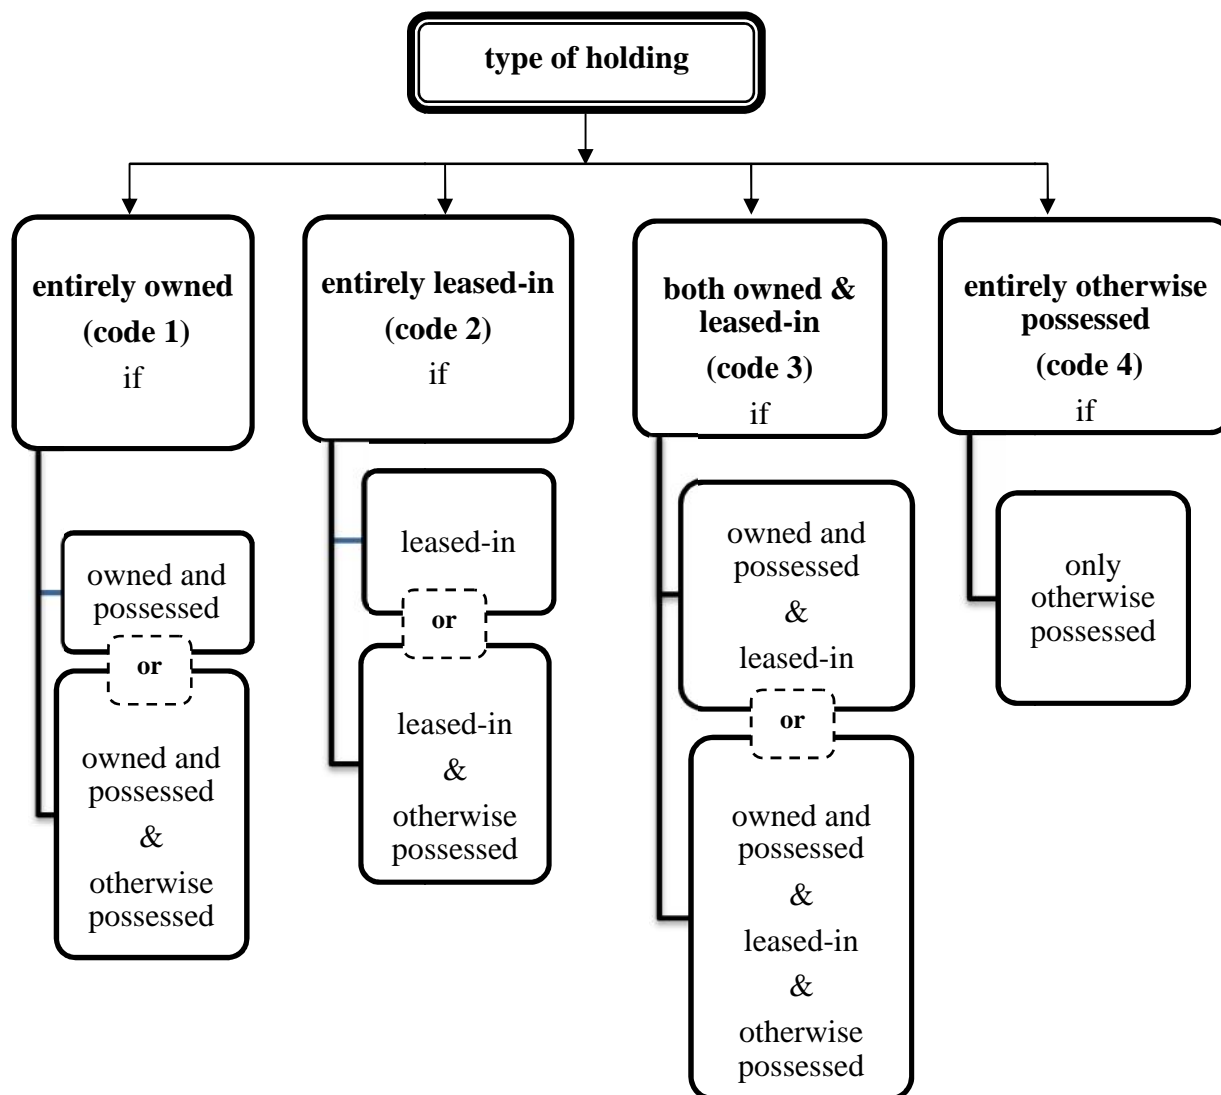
type of holding

entirely owned
(code 1)
if

owned and possessed

or

owned and possessed
&
otherwise possessed

entirely leased-in
(code 2)
if

leased-in

or

leased-in
&
otherwise possessed

both owned & leased-in
(code 3)
if

owned and possessed
&
leased-in

or

owned and possessed
&
leased-in
&
otherwise possessed

entirely otherwise possessed
(code 4)
if

only otherwise possessed